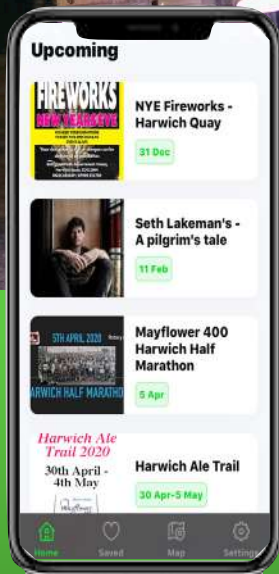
Upcoming

FIREWORKS
NEW YEARS EVE
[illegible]

NYE Fireworks - Harwich Quay

31 Dec

Seth Lakeman's - A pilgrim's tale

11 Feb

5TH APRIL 2020
RWICH HALF MARATHO

Mayflower 400 Harwich Half Marathon

5 Apr

Harwich Ale Trail 2020
30th April - 4th May
Mayflower

Harwich Ale Trail

30 Apr-5 May

Home
Saved
Map
Settings